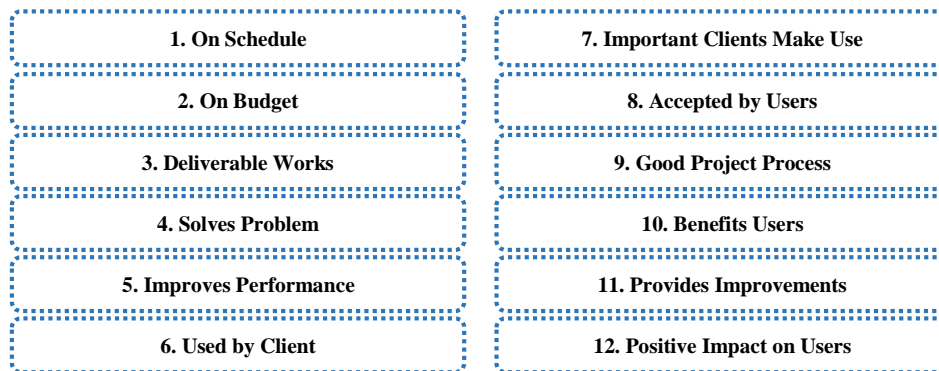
1. On Schedule

2. On Budget

3. Deliverable Works

4. Solves Problem

5. Improves Performance

6. Used by Client

7. Important Clients Make Use

8. Accepted by Users

9. Good Project Process

10. Benefits Users

11. Provides Improvements

12. Positive Impact on Users